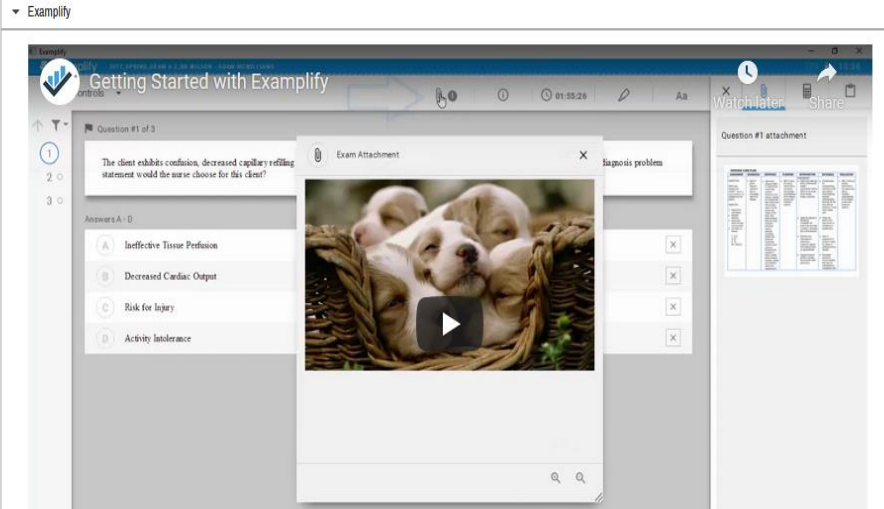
Examplify

Examplify

Getting Started with Examplify

Watch later

Share

Controls

01:55:26

Aa

Question #1 of 3

The client exhibits confusion, decreased capillary refilling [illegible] diagnosis problem statement would the nurse choose for this client?

1

2

3

Answers A - D

A Ineffective Tissue Perfusion

B Decreased Cardiac Output

C Risk for Injury

D Activity Intolerance

Exam Attachment

Question #1 attachment